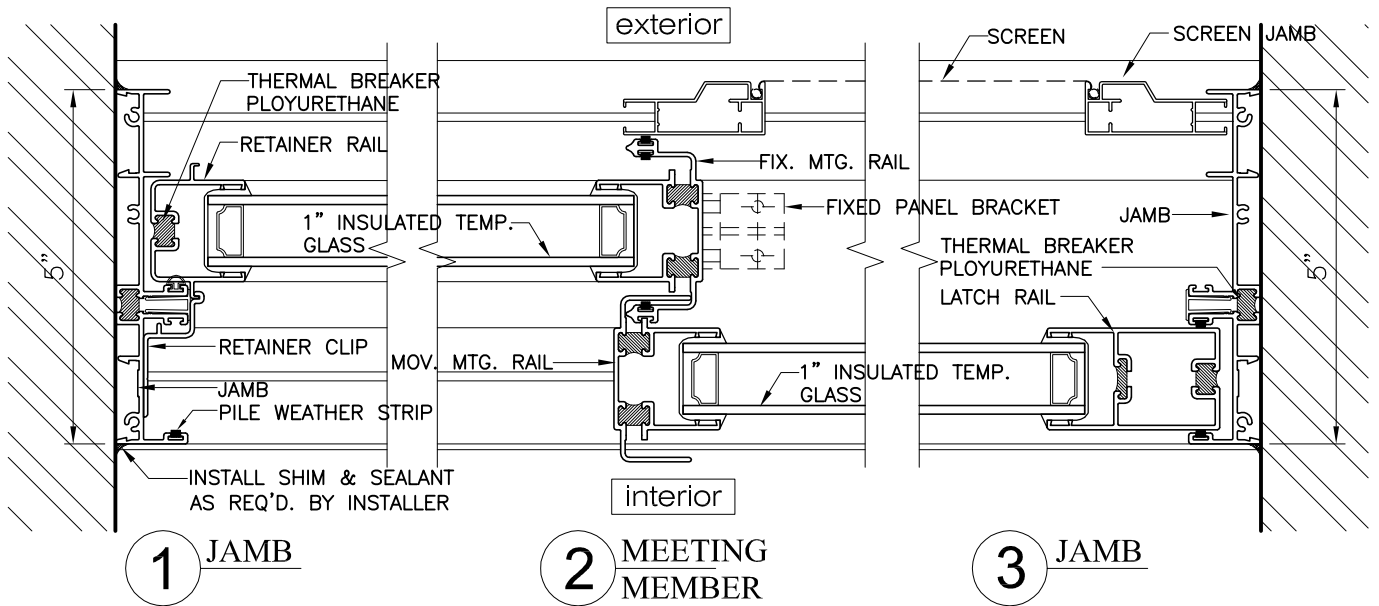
exterior

THERMAL BREAKER PLOYURETHANE

RETAINER RAIL

1" INSULATED TEMP. GLASS

5"

RETAINER CLIP

JAMB

PILE WEATHER STRIP

INSTALL SHIM & SEALANT AS REQ'D. BY INSTALLER

FIX. MTG. RAIL

FIXED PANEL BRACKET

MOV. MTG. RAIL

1" INSULATED TEMP. GLASS

interior

SCREEN

SCREEN JAMB

JAMB

THERMAL BREAKER PLOYURETHANE

LATCH RAIL

5"

1 JAMB

2 MEETING MEMBER

3 JAMB